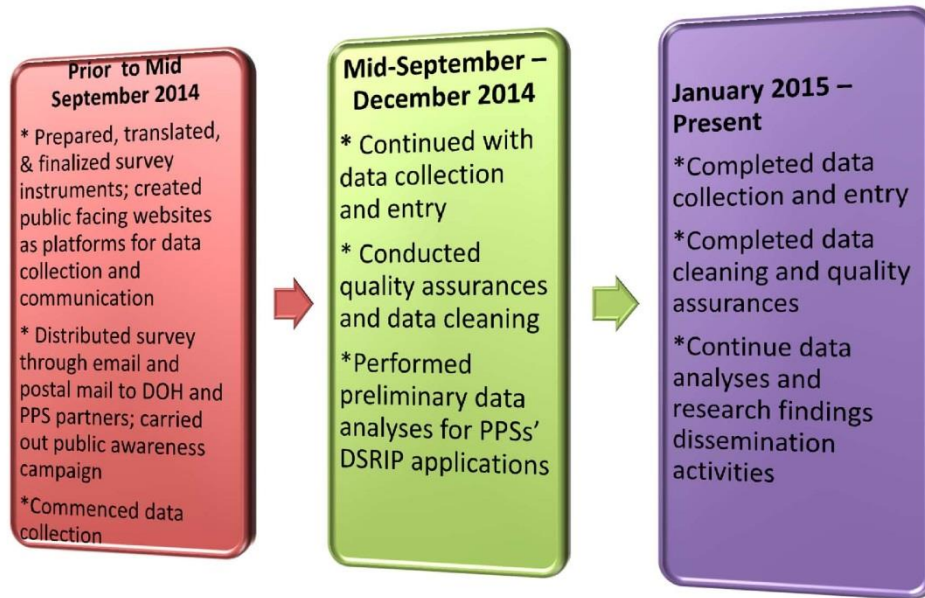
Prior to Mid September 2014

* Prepared, translated, & finalized survey instruments; created public facing websites as platforms for data collection and communication

* Distributed survey through email and postal mail to DOH and PPS partners; carried out public awareness campaign

*Commenced data collection

Mid-September – December 2014

* Continued with data collection and entry

* Conducted quality assurances and data cleaning

*Performed preliminary data analyses for PPSs' DSRIP applications

January 2015 – Present

*Completed data collection and entry

*Completed data cleaning and quality assurances

*Continue data analyses and research findings dissemination activities